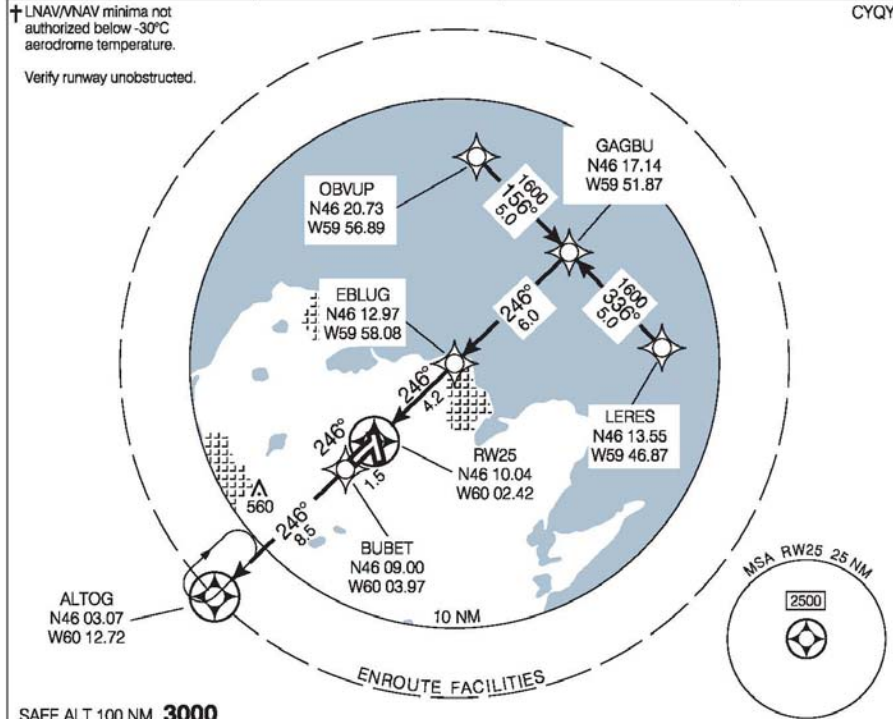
† LNAV/VNAV minima not authorized below -30°C aerodrome temperature.

Verify runway unobstructed.

CYQY

OBVUP
N46 20.73
W59 56.89

1600
156°
5.0

GAGBU
N46 17.14
W59 51.87

EBLUG
N46 12.97
W59 58.08

246°
6.0

1600
336°
5.0

LERES
N46 13.55
W59 46.87

246°
4.2

246°

RW25
N46 10.04
W60 02.42

1.5

560

246°
8.5

BUBET
N46 09.00
W60 03.97

ALTOG
N46 03.07
W60 12.72

10 NM

ENROUTE FACILITIES

MSA RW25 25 NM

2500

SAFE ALT 100 NM 3000